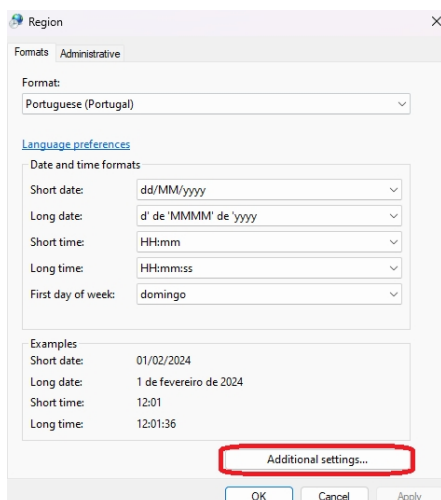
Region

Formats Administrative

Format:

Portuguese (Portugal)

Language preferences

Date and time formats

Short date: dd/MM/yyyy

Long date: d' de 'MMMM' de 'yyyy

Short time: HH:mm

Long time: HH:mm:ss

First day of week: domingo

Examples

Short date: 01/02/2024

Long date: 1 de fevereiro de 2024

Short time: 12:01

Long time: 12:01:36

Additional settings...

OK Cancel Apply